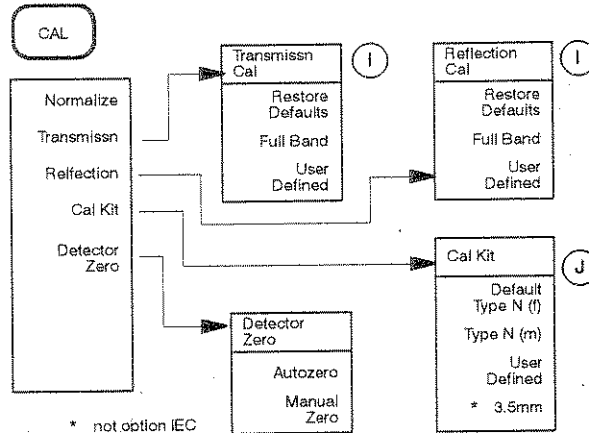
CAL

Normalize
Transmissn
Relfection
Cal Kit
Detector Zero

Transmissn Cal
I
Restore Defaults
Full Band
User Defined

Reflection Cal
I
Restore Defaults
Full Band
User Defined

Cal Kit
J
Default Type N (f)
Type N (m)
User Defined
* 3.5mm

Detector Zero
Autozero
Manual Zero

* not option IEC